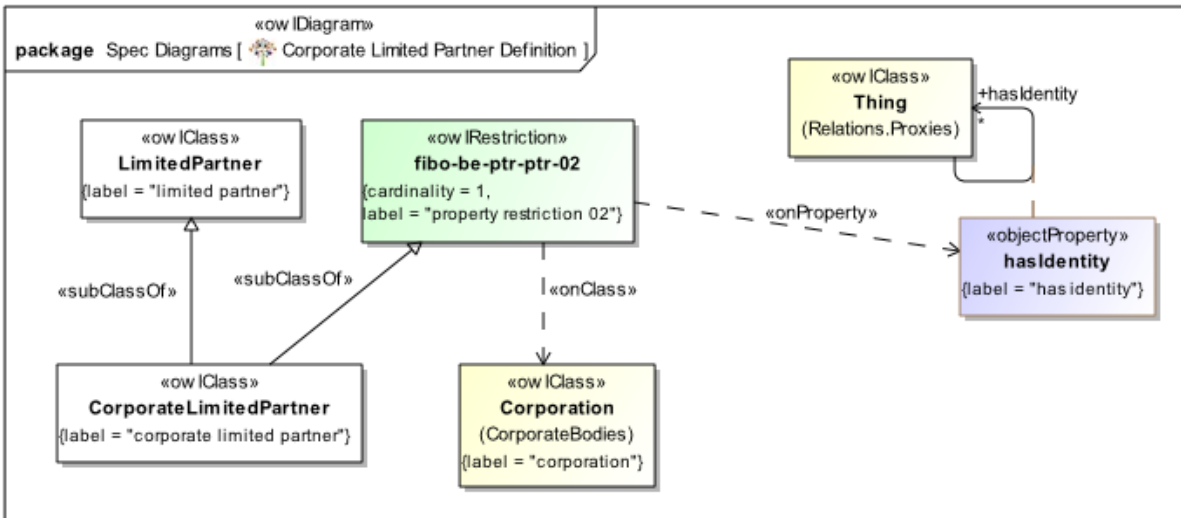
«owlDiagram»
package Spec Diagrams [ Corporate Limited Partner Definition ]

«owlClass»
Thing
(Relations.Proxies)

+hasIdentity
*

«owlClass»
LimitedPartner
{label = "limited partner"}

«owlRestriction»
fibo-be-ptr-ptr-02
{cardinality = 1,
label = "property restriction 02"}

«onProperty»

«objectProperty»
hasIdentity
{label = "has identity"}

«subClassOf»

«subClassOf»

«onClass»

«owlClass»
CorporateLimitedPartner
{label = "corporate limited partner"}

«owlClass»
Corporation
(CorporateBodies)
{label = "corporation"}